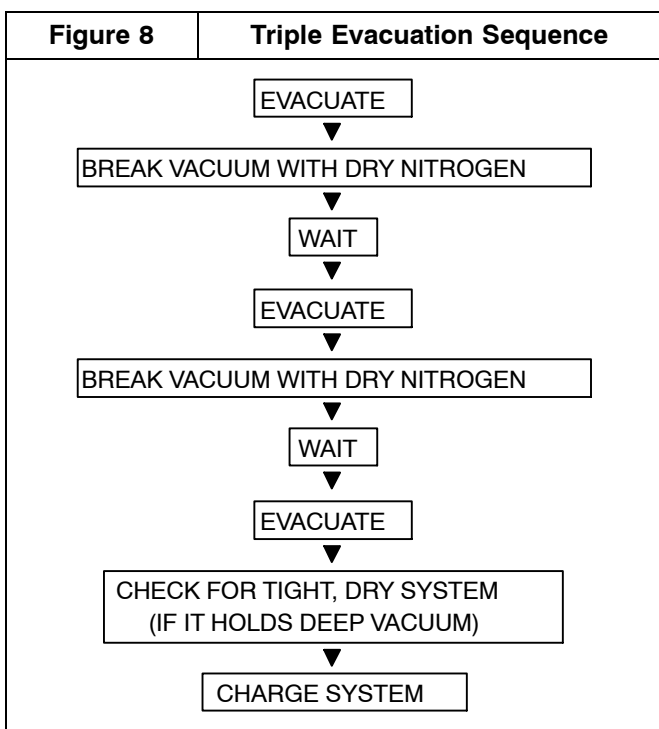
| Figure 8 | Triple Evacuation Sequence |
|---|---|

EVACUATE

BREAK VACUUM WITH DRY NITROGEN

WAIT

EVACUATE

BREAK VACUUM WITH DRY NITROGEN

WAIT

EVACUATE

CHECK FOR TIGHT, DRY SYSTEM (IF IT HOLDS DEEP VACUUM)

CHARGE SYSTEM